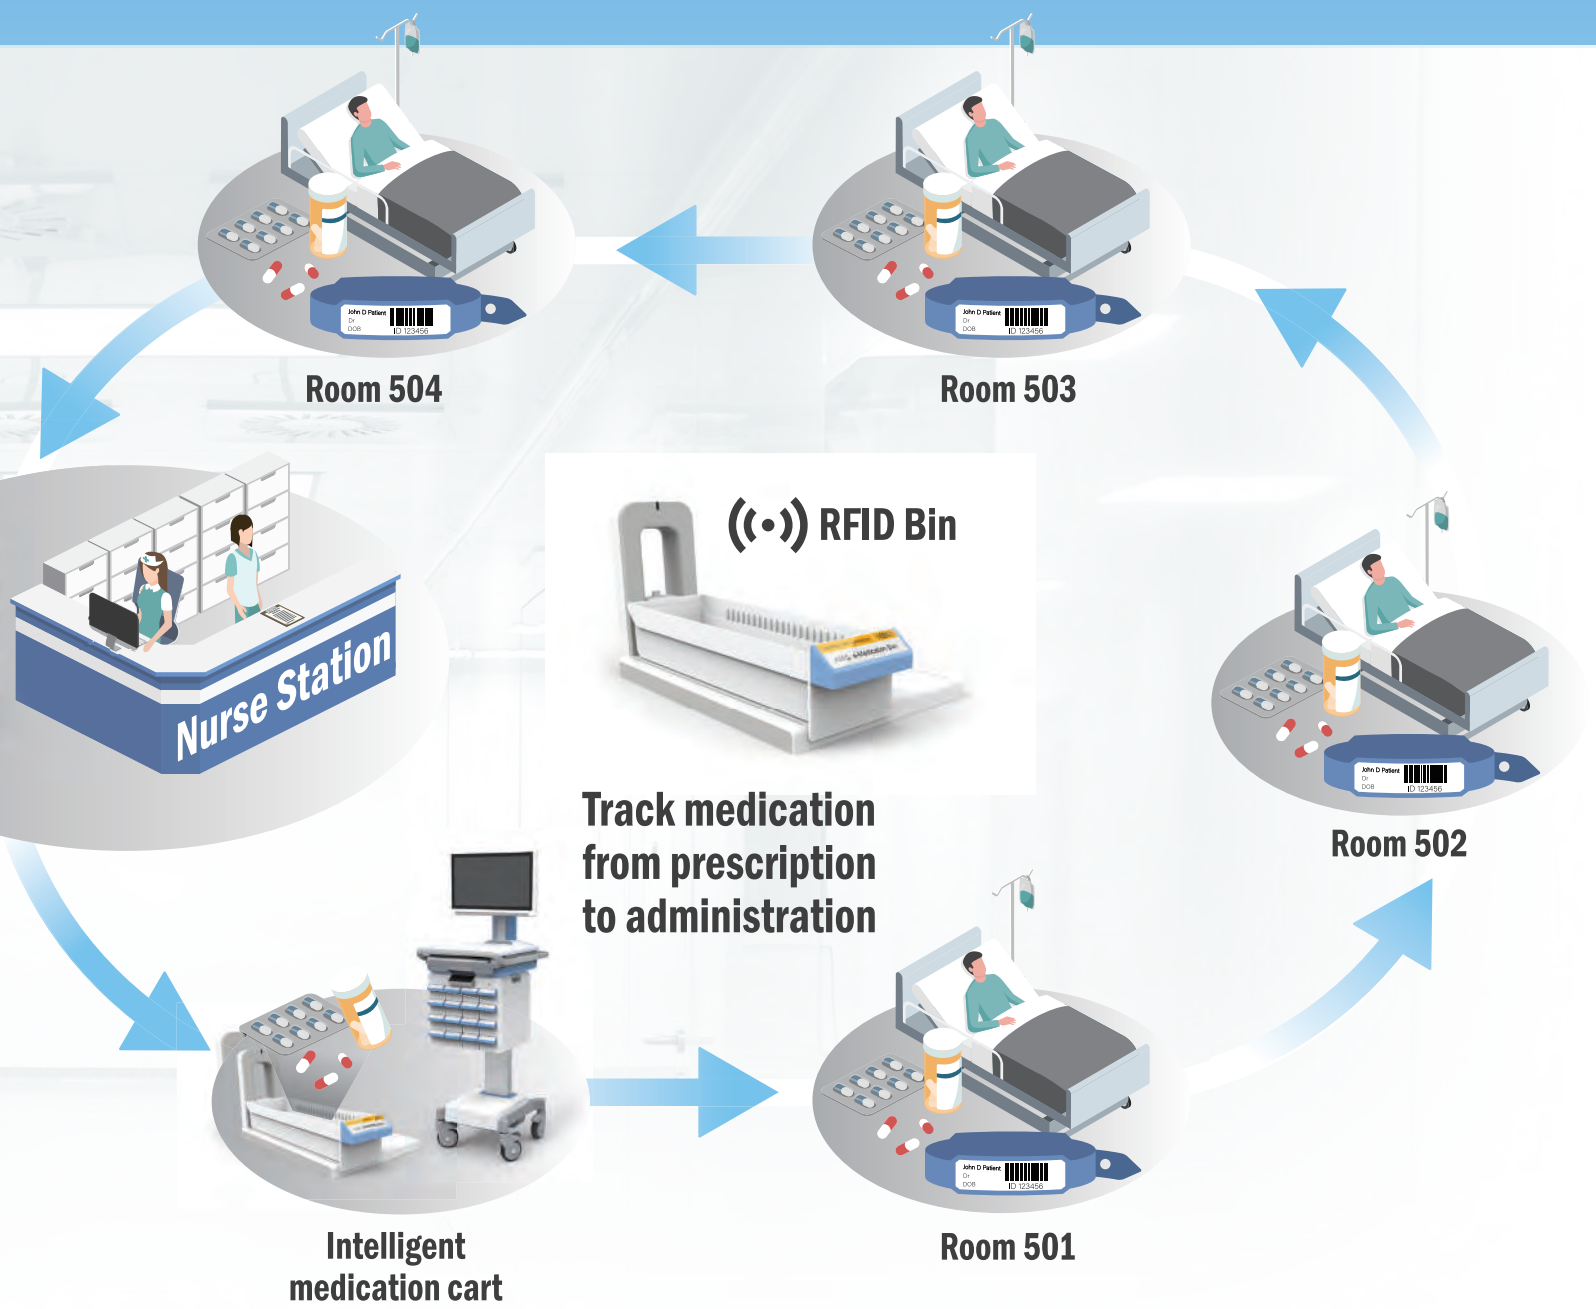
John D Patient
Dr
DOB
ID 123456

Room 504

John D Patient
Dr
DOB
ID 123456

Room 503

RFID Bin

Nurse Station

Track medication from prescription to administration

John D Patient
Dr
DOB
ID 123456

Room 502

John D Patient
Dr
DOB
ID 123456

Intelligent medication cart

Room 501